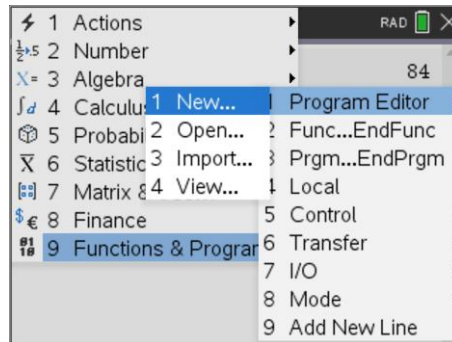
1 Actions
2 Number
3 Algebra
4 Calculus
5 Probabi
6 Statistic
7 Matrix &
8 Finance
9 Functions & Prograr

RAD

84

1 New...
2 Open...
3 Import...
4 View...

1 Program Editor
2 Func...EndFunc
3 Prgm...EndPrgm
4 Local
5 Control
6 Transfer
7 I/O
8 Mode
9 Add New Line